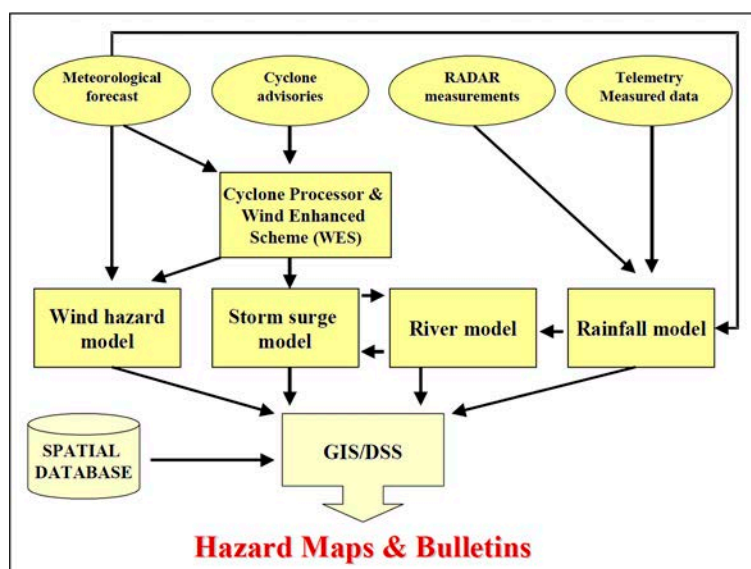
Meteorological forecast

Cyclone advisories

RADAR measurements

Telemetry Measured data

Cyclone Processor & Wind Enhanced Scheme (WES)

Wind hazard model

Storm surge model

River model

Rainfall model

SPATIAL DATABASE

GIS/DSS

Hazard Maps & Bulletins